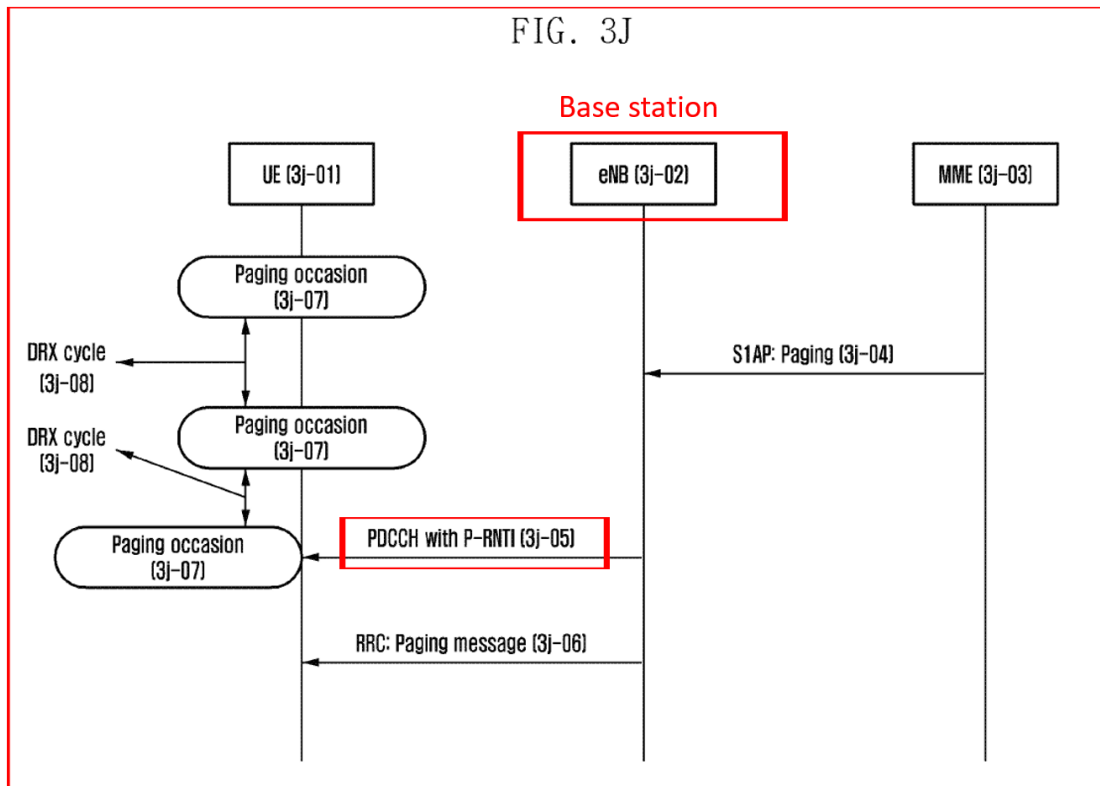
FIG. 3J

Base station

UE (3j-01)

eNB (3j-02)

MME (3j-03)

Paging occasion (3j-07)

DRX cycle (3j-08)

S1AP: Paging (3j-04)

Paging occasion (3j-07)

DRX cycle (3j-08)

Paging occasion (3j-07)

PDCCH with P-RNTI (3j-05)

RRC: Paging message (3j-06)